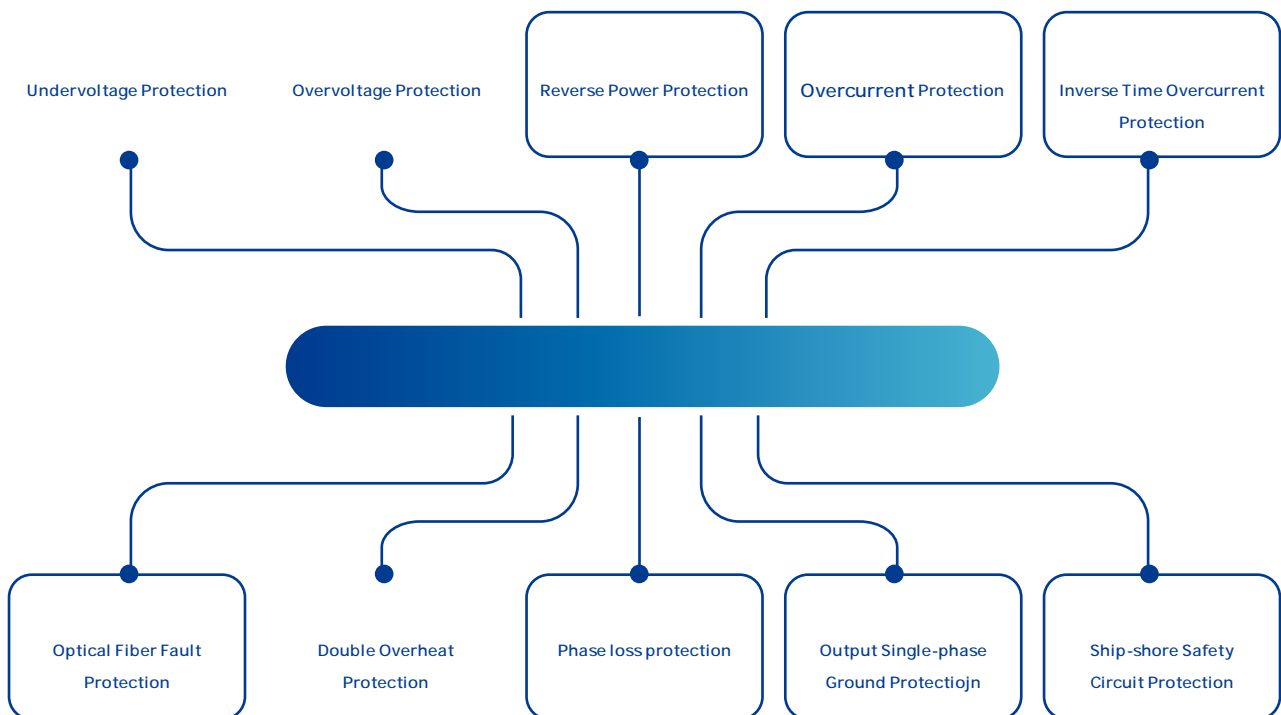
Undervoltage Protection

Overvoltage Protection

Reverse Power Protection

Overcurrent Protection

Inverse Time Overcurrent Protection

Optical Fiber Fault Protection

Double Overheat Protection

Phase loss protection

Output Single-phase Ground Protectiojn

Ship-shore Safety Circuit Protection